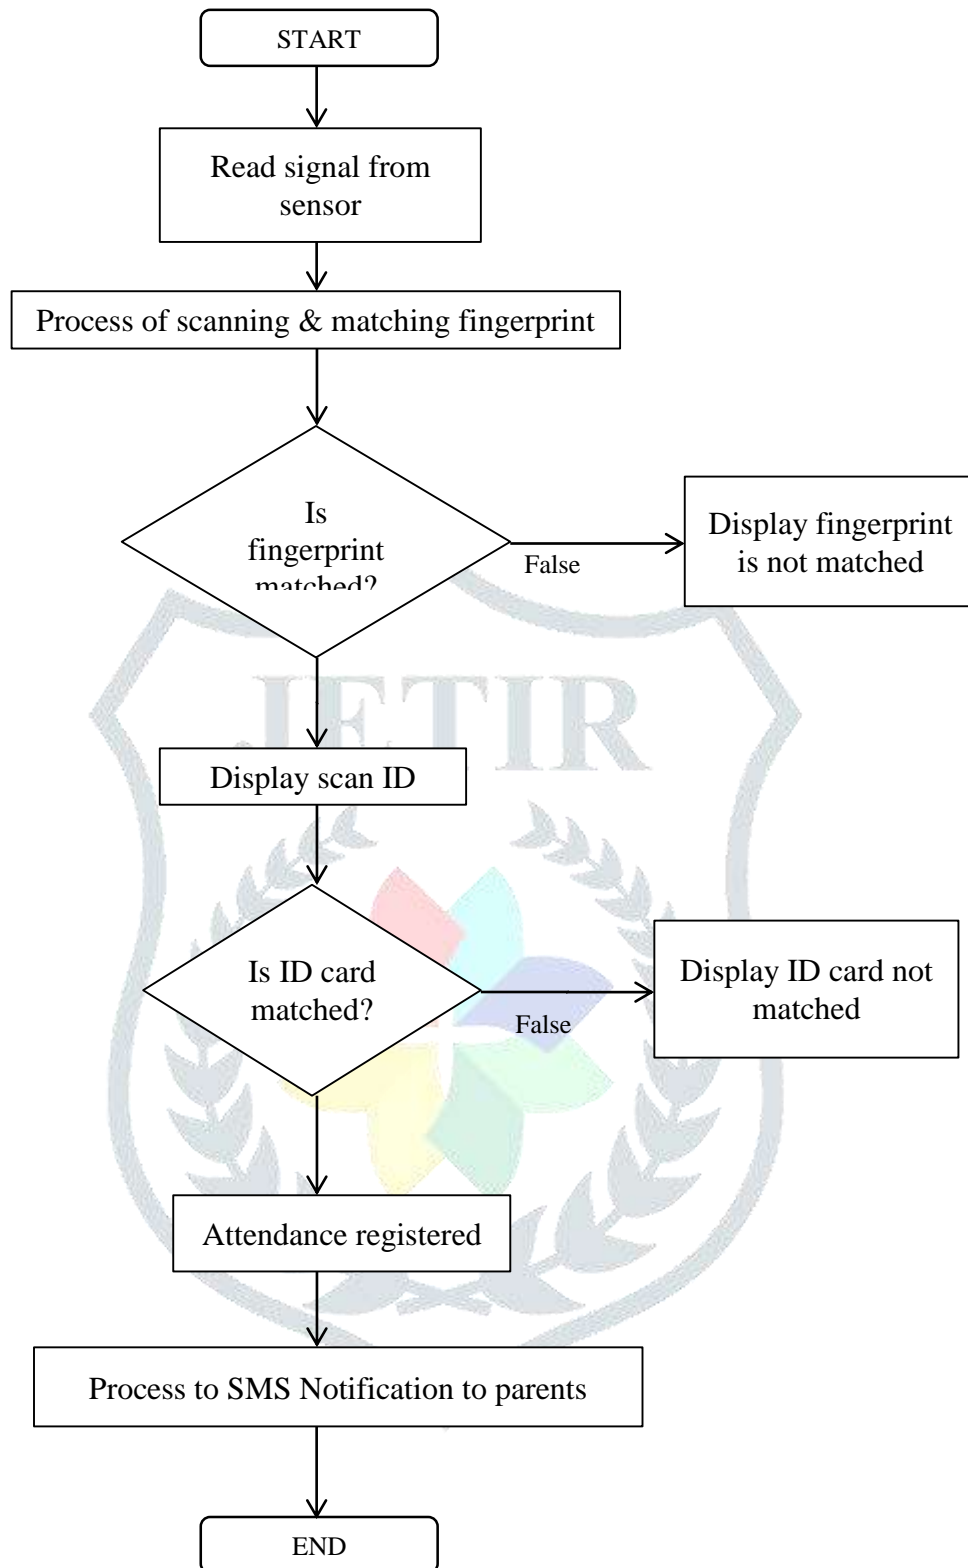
START

Read signal from sensor

Process of scanning & matching fingerprint

Is fingerprint matched?

False

Display fingerprint is not matched

JETIR

Display scan ID

Is ID card matched?

False

Display ID card not matched

Attendance registered

Process to SMS Notification to parents

END